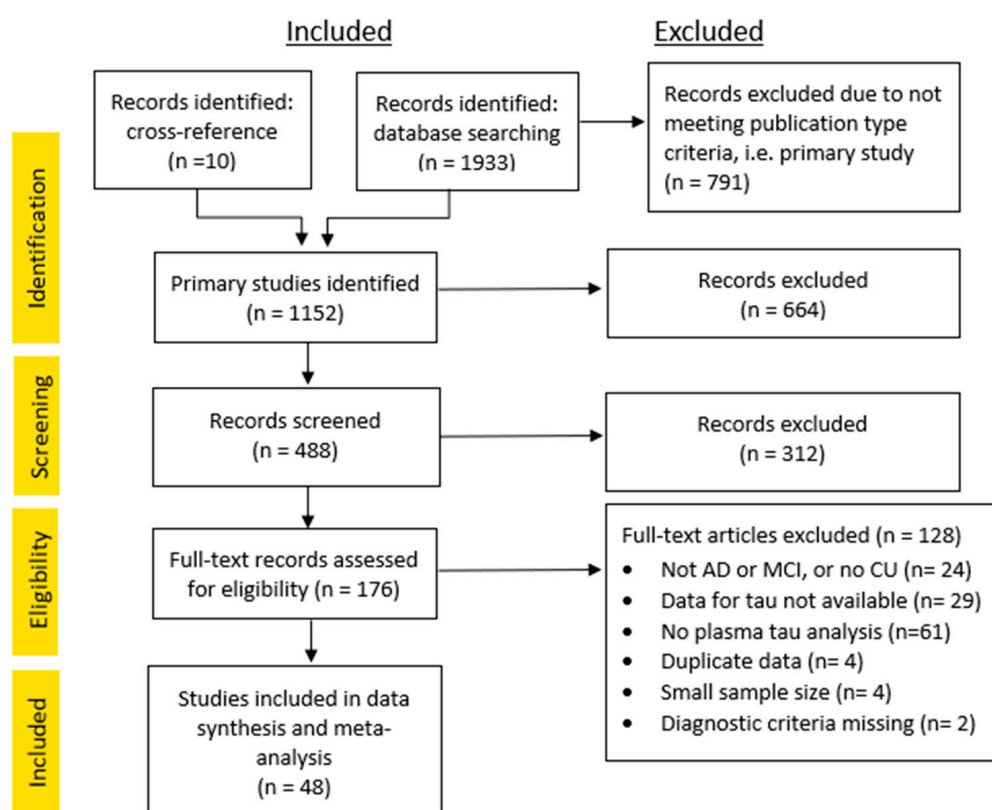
Included

Excluded

Identification

Records identified: cross-reference (n =10)

Records identified: database searching (n = 1933)

Records excluded due to not meeting publication type criteria, i.e. primary study (n = 791)

Primary studies identified (n = 1152)

Records excluded (n = 664)

Screening

Records screened (n = 488)

Records excluded (n = 312)

Eligibility

Full-text records assessed for eligibility (n = 176)

Full-text articles excluded (n = 128)
- Not AD or MCI, or no CU (n= 24)
- Data for tau not available (n= 29)
- No plasma tau analysis (n=61)
- Duplicate data (n= 4)
- Small sample size (n= 4)
- Diagnostic criteria missing (n= 2)

Included

Studies included in data synthesis and meta-analysis (n = 48)